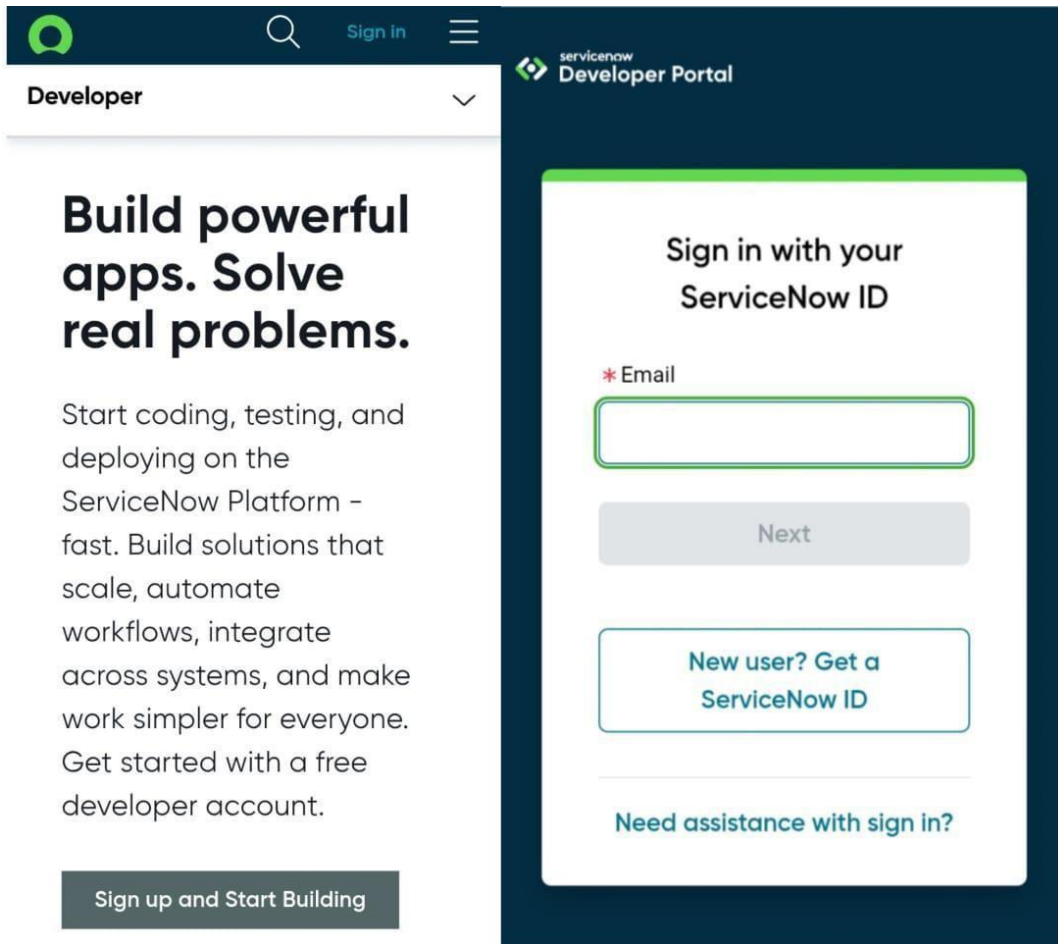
Sign in

Developer

Build powerful apps. Solve real problems.

Start coding, testing, and deploying on the ServiceNow Platform - fast. Build solutions that scale, automate workflows, integrate across systems, and make work simpler for everyone. Get started with a free developer account.

Sign up and Start Building

servicenow
Developer Portal

Sign in with your ServiceNow ID

* Email

Next

New user? Get a ServiceNow ID

Need assistance with sign in?